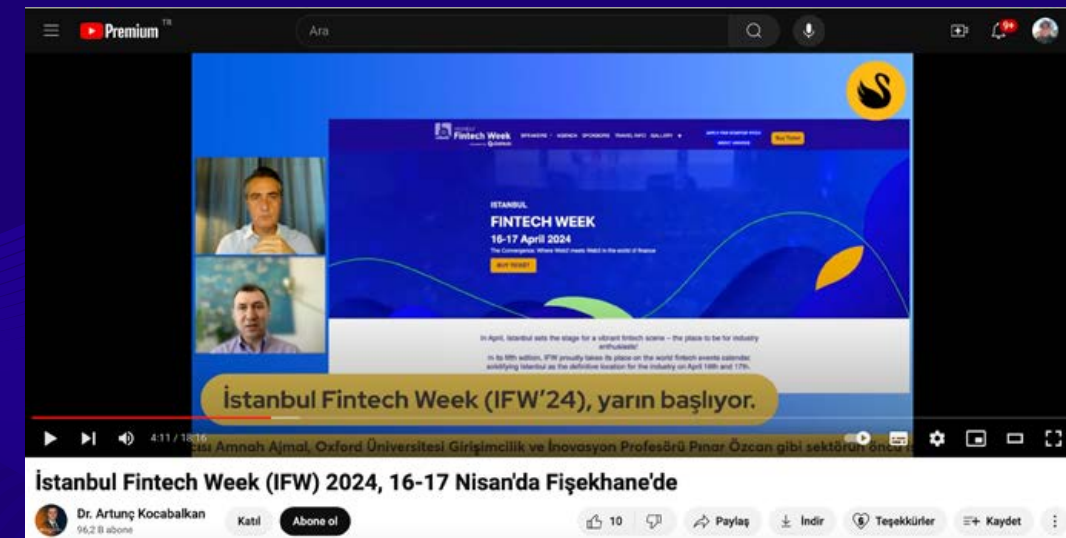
Premium TR

Ara

9+

Fintech Week

BUY TICKET

ISTANBUL
FINTECH WEEK
16-17 April 2024
The Convergence: Where Web2 meets Web3 in the world of finance

BUY TICKET

In April, Istanbul sets the stage for a vibrant fintech scene – the place to be for industry enthusiasts!
In its fifth edition, IFW proudly takes its place on the world fintech events calendar, solidifying Istanbul as the definitive location for the industry on April 16th and 17th.

İstanbul Fintech Week (IFW'24), yarın başlıyor.

4:11 / 18:16

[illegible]cısı Amnah Ajmal, Oxford Üniversitesi Girişimcilik ve İnovasyon Profesörü Pınar Özcan gibi sektörün önde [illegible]

İstanbul Fintech Week (IFW) 2024, 16-17 Nisan'da Fişekhane'de

Dr. Artunç Kocabalkan
96,2 B abone

Katıl

Abone ol

10

Paylaş

İndir

Teşekkürler

Kaydet